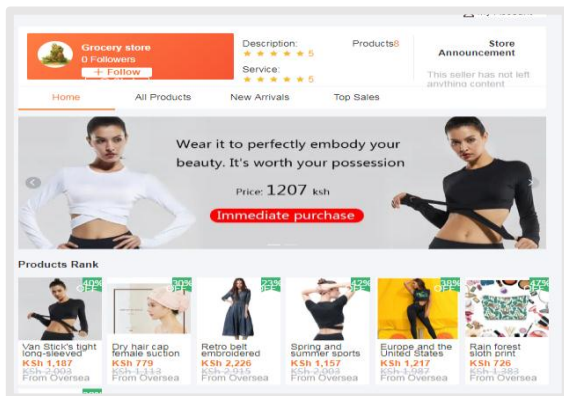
Grocery store
0 Followers
+ Follow

Description: ★★★★★ 5
Products 8
Service: ★★★★★ 5

Store Announcement
This seller has not left anything content

Home
All Products
New Arrivals
Top Sales

Wear it to perfectly embody your beauty. It's worth your possession
Price: 1207 ksh
Immediate purchase

Products Rank

40% OFF
Van Stick's tight long-sleeved
KSh 1,187
KSh 2,003
From Oversea

30% OFF
Dry hair cap female suction
KSh 779
KSh 1,113
From Oversea

23% OFF
Retro belt embroidered
KSh 2,226
KSh 2,915
From Oversea

42% OFF
Spring and summer sports
KSh 1,157
KSh 2,003
From Oversea

38% OFF
Europe and the United States
KSh 1,217
KSh 1,987
From Oversea

47% OFF
Rain forest sloth print
KSh 726
KSh 1,383
From Oversea